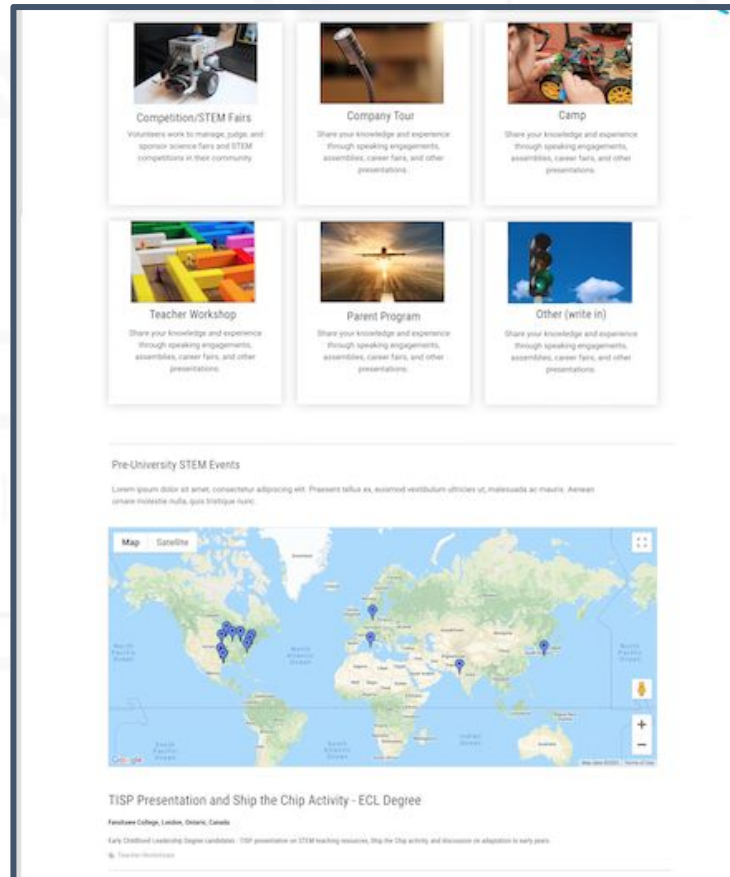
Competition/STEM Fairs
Volunteers work to manage, judge, and sponsor science fairs and STEM competitions in their community.

Company Tour
Share your knowledge and experience through speaking engagements, assemblies, career fairs, and other presentations.

Camp
Share your knowledge and experience through speaking engagements, assemblies, career fairs, and other presentations.

Teacher Workshop
Share your knowledge and experience through speaking engagements, assemblies, career fairs, and other presentations.

Parent Program
Share your knowledge and experience through speaking engagements, assemblies, career fairs, and other presentations.

Other (write in)
Share your knowledge and experience through speaking engagements, assemblies, career fairs, and other presentations.

Pre-University STEM Events

Lorem ipsum dolor sit amet, consectetur adipiscing elit. Praesent tellus ex, euismod vestibulum ultricies ut, malesuada ac mauris. Aenean ornare molestie nulla, quis tristique nunc.

Map Satellite

North Pacific Ocean
North Atlantic Ocean
Indian Ocean
South Pacific Ocean
South Atlantic Ocean
North Pacific Ocean

Google
Map data ©2022 Terms of Use

TISP Presentation and Ship the Chip Activity - ECL Degree

Fanshawe College, London, Ontario, Canada

Early Childhood Leadership Degree candidates - TISP presentation on STEM teaching resources, Ship the Chip activity, and discussion on adaptation to early years

Teacher Workshops